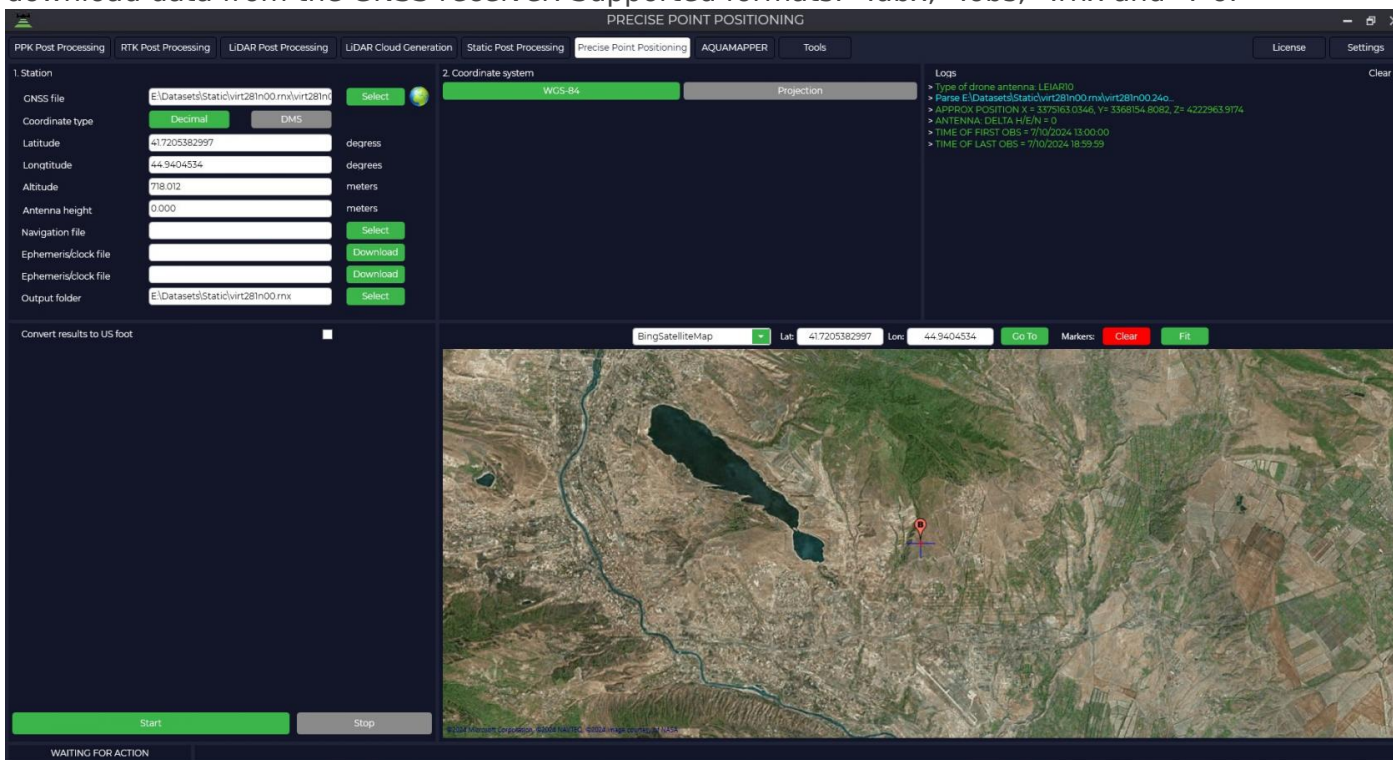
download data from the GNSS receiver. Supported formats: *.ubx, *.obs, *.rnx and *.?o.

PRECISE POINT POSITIONING

PPK Post Processing | RTK Post Processing | LiDAR Post Processing | LiDAR Cloud Generation | Static Post Processing | Precise Point Positioning | AQUAMAPPER | Tools | License | Settings

1. Station

GNSS file E:\Datasets\Static\virt281n00.rnx\virt281n0 Select

Coordinate type Decimal DMS

Latitude 41.7205382997 degress

Longtitude 44.9404534 degrees

Altitude 718.012 meters

Antenna height 0.000 meters

Navigation file Select

Ephemeris/clock file Download

Ephemeris/clock file Download

Output folder E:\Datasets\Static\virt281n00.rnx Select

Convert results to US foot

Start Stop

2. Coordinate system

WGS-84 Projection

Logs Clear

> Type of drone antenna: LEIAR10
> Parse E:\Datasets\Static\virt281n00.rnx\virt281n00.24o...
> APPROX POSITION X = 3375163.0346, Y= 3368154.8082, Z= 4222963.9174
> ANTENNA: DELTA H/E/N = 0
> TIME OF FIRST OBS = 7/10/2024 13:00:00
> TIME OF LAST OBS = 7/10/2024 18:59:59

BingSatelliteMap Lat: 41.7205382997 Lon: 44.9404534 Go To Markers: Clear Fit

©2024 Microsoft Corporation, ©2024 NAVTEQ, ©2024 Image courtesy of NASA

WAITING FOR ACTION